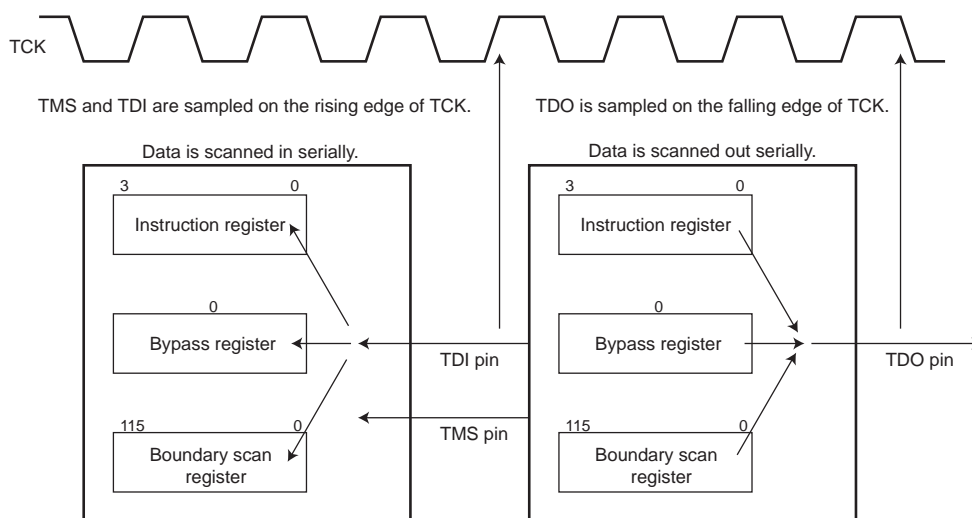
TCK

TMS and TDI are sampled on the rising edge of TCK.

TDO is sampled on the falling edge of TCK.

Data is scanned in serially.

3 0
Instruction register

0
Bypass register

115 0
Boundary scan register

TDI pin

TMS pin

Data is scanned out serially.

3 0
Instruction register

0
Bypass register

115 0
Boundary scan register

TDO pin